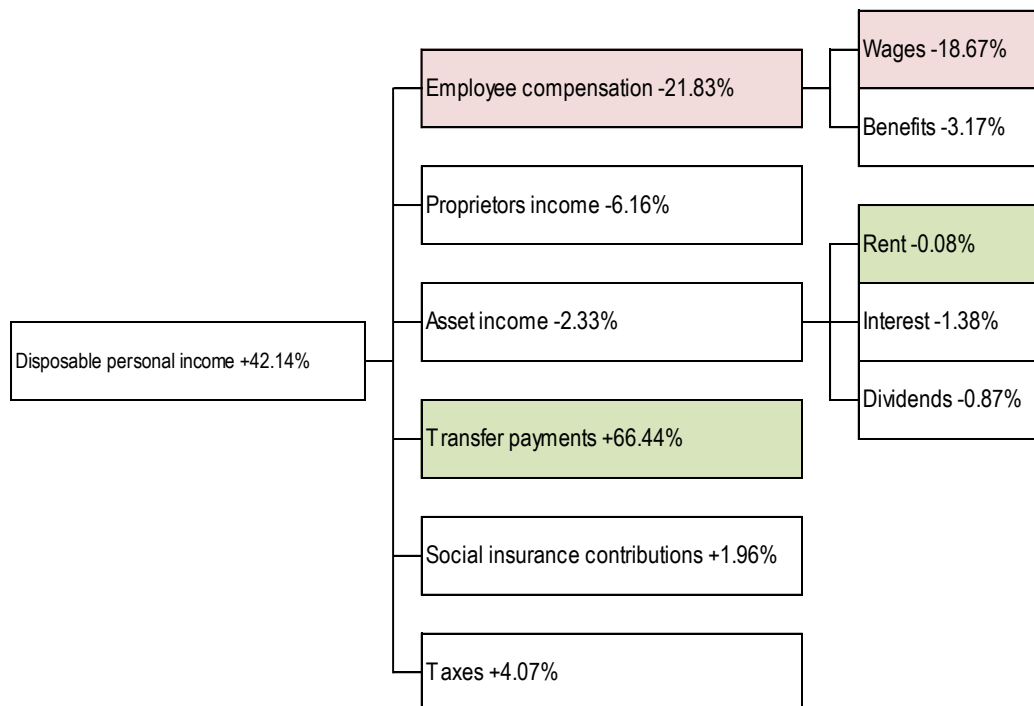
Disposable personal income +42.14%

Employee compensation -21.83%

Wages -18.67%

Benefits -3.17%

Proprietors income -6.16%

Asset income -2.33%

Rent -0.08%

Interest -1.38%

Dividends -0.87%

Transfer payments +66.44%

Social insurance contributions +1.96%

Taxes +4.07%